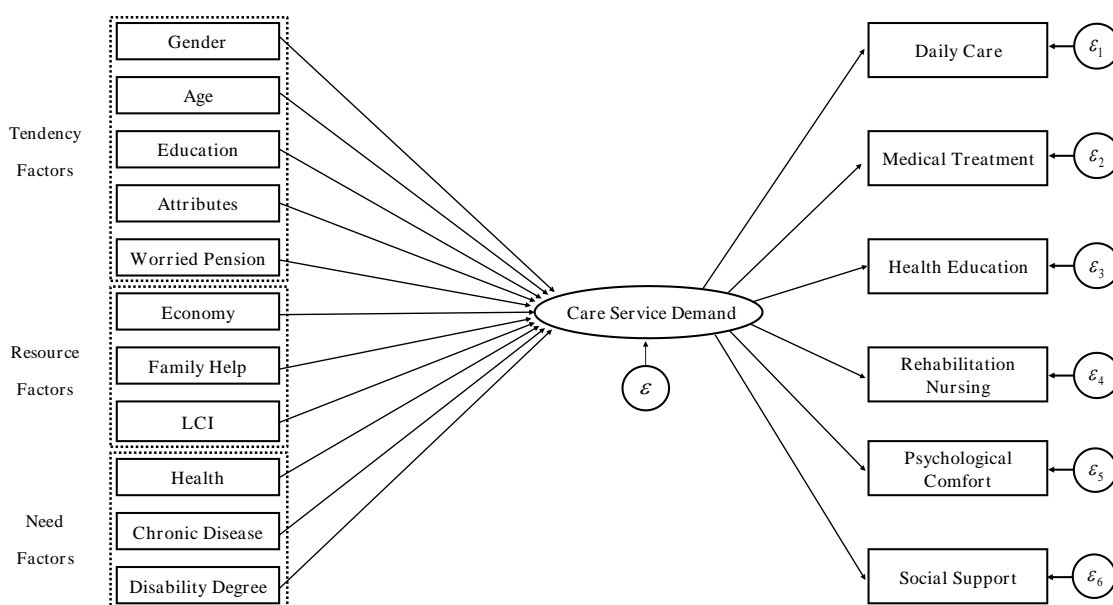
Tendency Factors

Gender

Age

Education

Attributes

Worried Pension

Resource Factors

Economy

Family Help

LCI

Need Factors

Health

Chronic Disease

Disability Degree

Care Service Demand

$\varepsilon$

Daily Care

$\varepsilon_1$

Medical Treatment

$\varepsilon_2$

Health Education

$\varepsilon_3$

Rehabilitation Nursing

$\varepsilon_4$

Psychological Comfort

$\varepsilon_5$

Social Support

$\varepsilon_6$